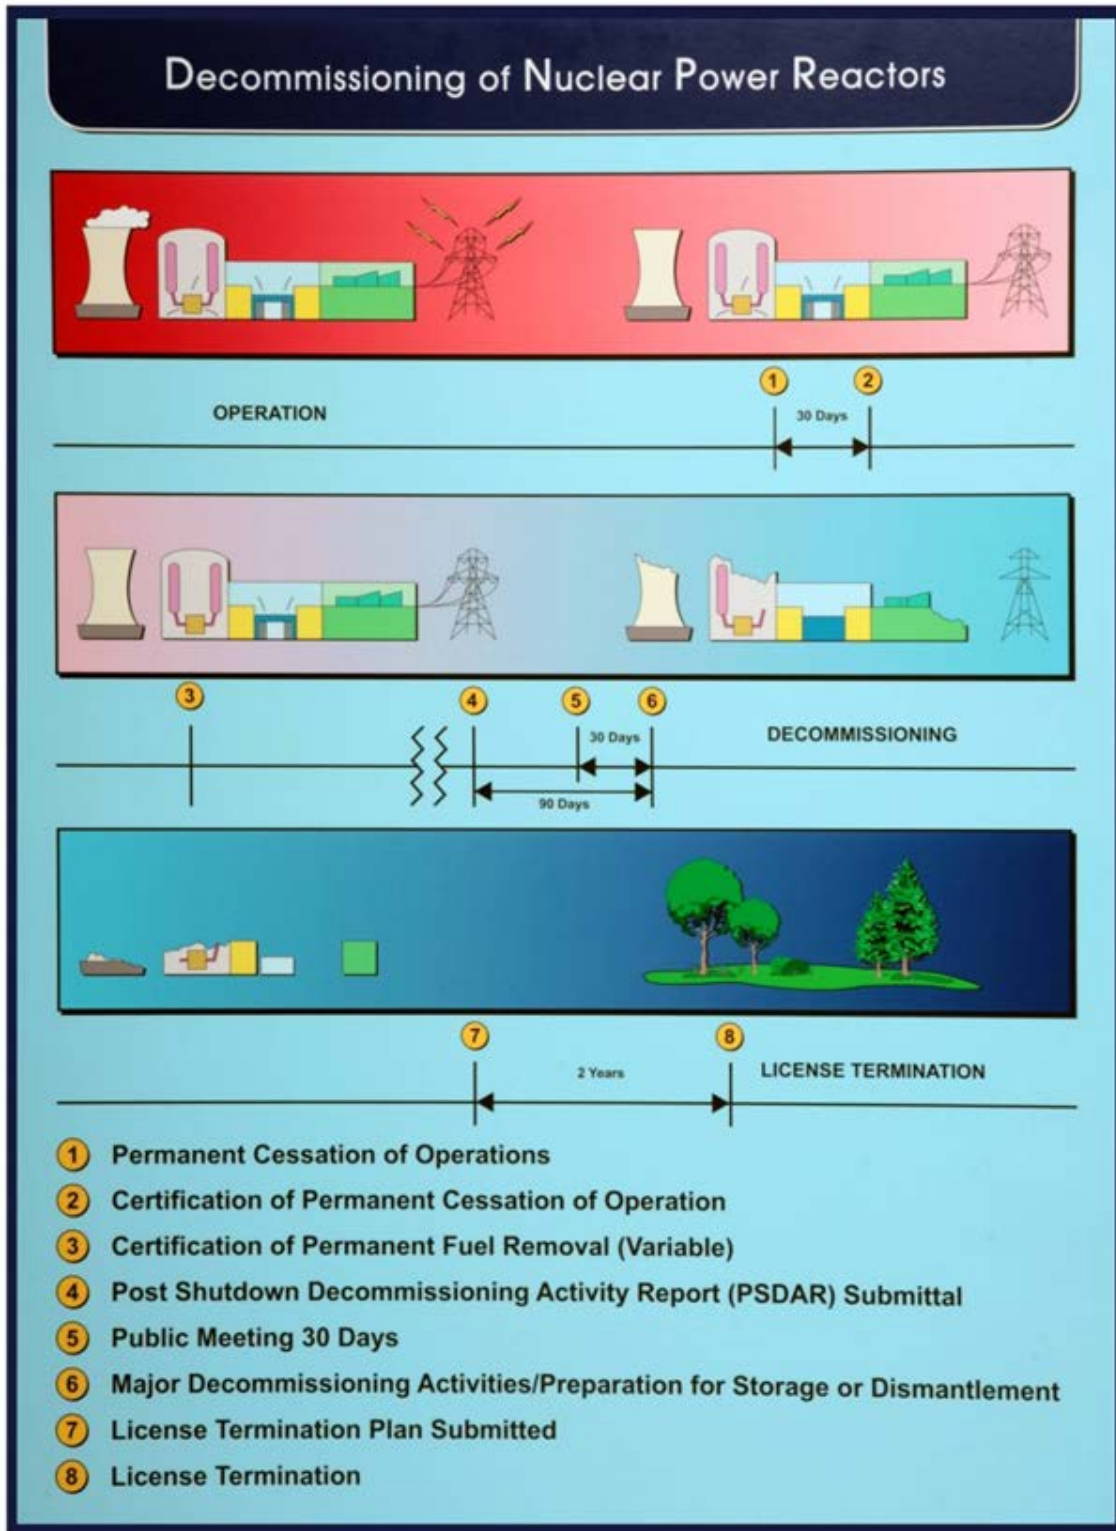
Decommissioning of Nuclear Power Reactors

1 2

OPERATION

30 Days

3 4 5 6

30 Days

DECOMMISSIONING

90 Days

7 8

2 Years

LICENSE TERMINATION

1 Permanent Cessation of Operations

2 Certification of Permanent Cessation of Operation

3 Certification of Permanent Fuel Removal (Variable)

4 Post Shutdown Decommissioning Activity Report (PSDAR) Submittal

5 Public Meeting 30 Days

6 Major Decommissioning Activities/Preparation for Storage or Dismantlement

7 License Termination Plan Submitted

8 License Termination